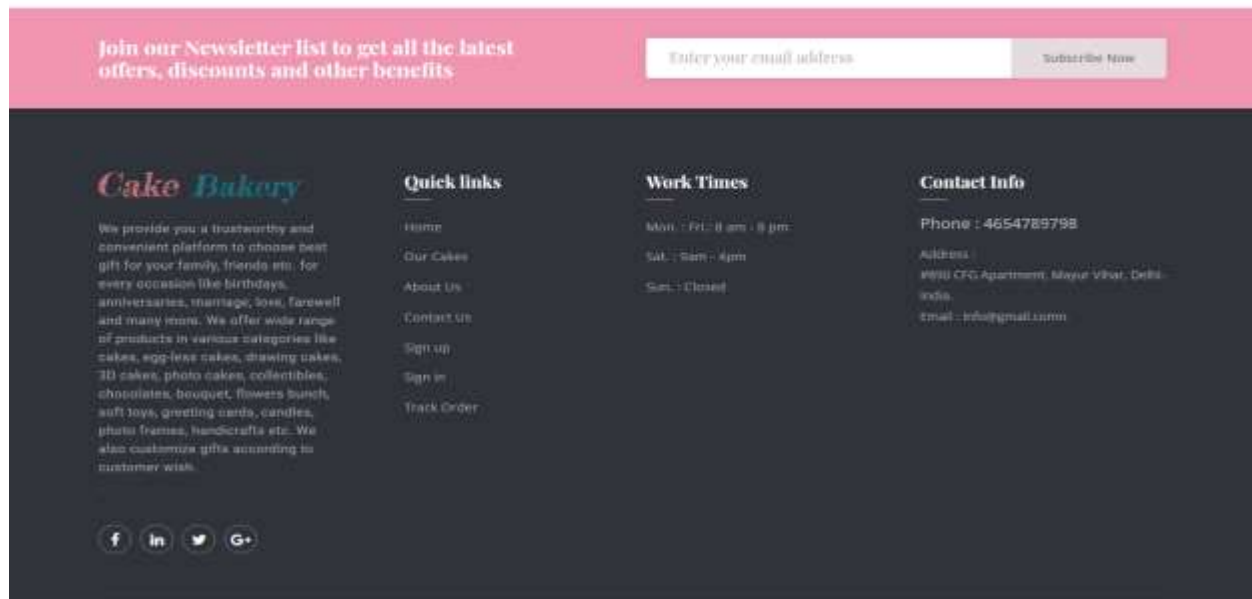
Join our Newsletter list to get all the latest offers, discounts and other benefits

Enter your email address

Subscribe Now

Cake Bakery

We provide you a trustworthy and convenient platform to choose best gift for your family, friends etc. for every occasion like birthdays, anniversaries, marriage, love, farewell and many more. We offer wide range of products in various categories like cakes, egg-less cakes, drawing cakes, 3D cakes, photo cakes, collectibles, chocolates, bouquet, flowers bunch, soft toys, greeting cards, candles, photo frames, handicrafts etc. We also customize gifts according to customer wish.

f in G+

Quick links

Home

Our Cakes

About Us

Contact Us

Sign up

Sign in

Track Order

Work Times

Mon. - Fri.: 8 am - 8 pm

Sat. : 9am - 4pm

Sun. : Closed

Contact Info

Phone : 4654789798

Address :
#950 CFG Apartment, Mayur Vihar, Delhi-India.

Email : info@gmail.comn